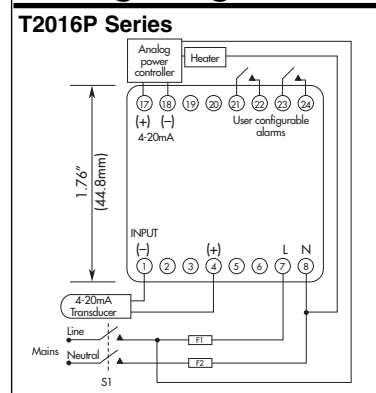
T2016P Series

Analog power controller

Heater

17 18 19 20 21 22 23 24

(+) (–)
4-20mA

User configurable alarms

1.76″
(44.8mm)

INPUT
(–) (+) L N
1 2 3 4 5 6 7 8

4-20mA Transducer

Line

Mains

Neutral

F1

F2

S1